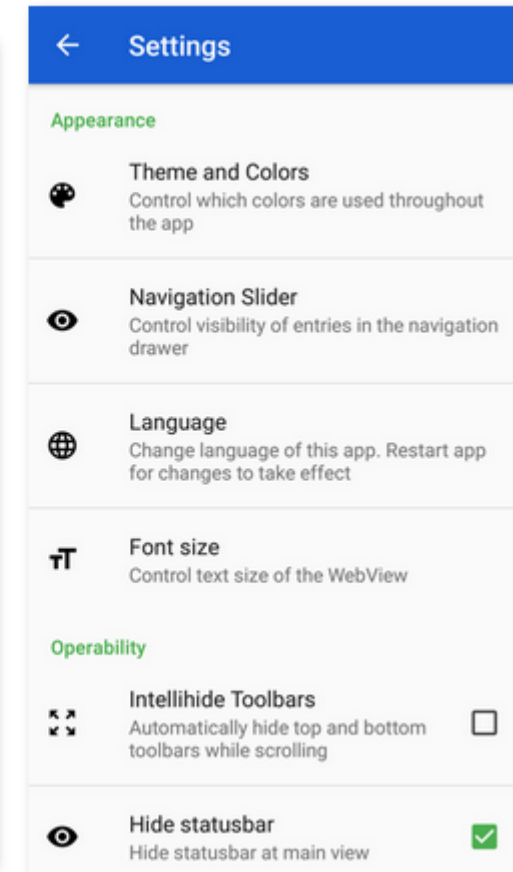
Settings

Appearance

Theme and Colors
Control which colors are used throughout the app

Navigation Slider
Control visibility of entries in the navigation drawer

Language
Change language of this app. Restart app for changes to take effect

Font size
Control text size of the WebView

Operability

Intellihide Toolbars
Automatically hide top and bottom toolbars while scrolling

Hide statusbar
Hide statusbar at main view